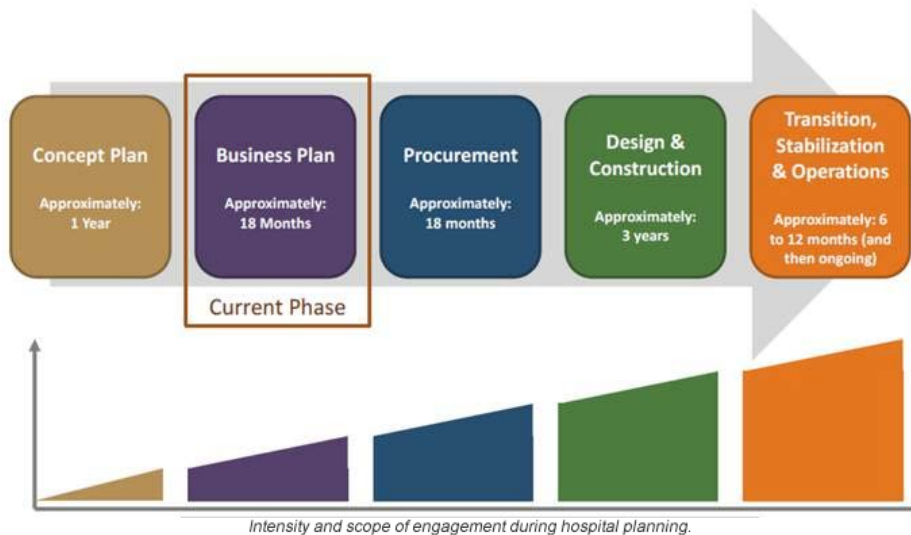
Concept Plan

Approximately: 1 Year

Business Plan

Approximately: 18 Months

Current Phase

Procurement

Approximately: 18 months

Design & Construction

Approximately: 3 years

Transition, Stabilization & Operations

Approximately: 6 to 12 months (and then ongoing)

Intensity and scope of engagement during hospital planning.